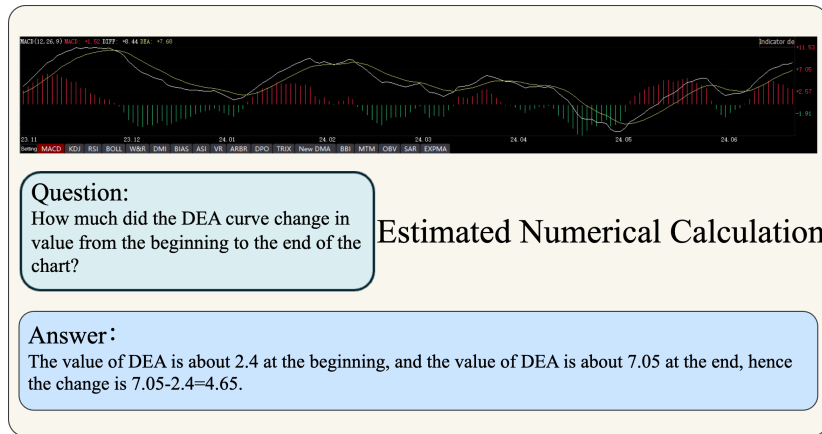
MACD(12,26,9) MACD: +1.52 DIFF: +8.44 DEA: +7.68

Indicator de

11.53
7.05
2.57
-1.91

23.11 23.12 24.01 24.02 24.03 24.04 24.05 24.06

Setting MACD KDJ RSI BOLL W&R DMI BIAS ASI VR ARBR DPO TRIX New DMA BBI MTM OBV SAR EXPMA

Question:
How much did the DEA curve change in value from the beginning to the end of the chart?

Estimated Numerical Calculation

Answer：
The value of DEA is about 2.4 at the beginning, and the value of DEA is about 7.05 at the end, hence the change is 7.05-2.4=4.65.